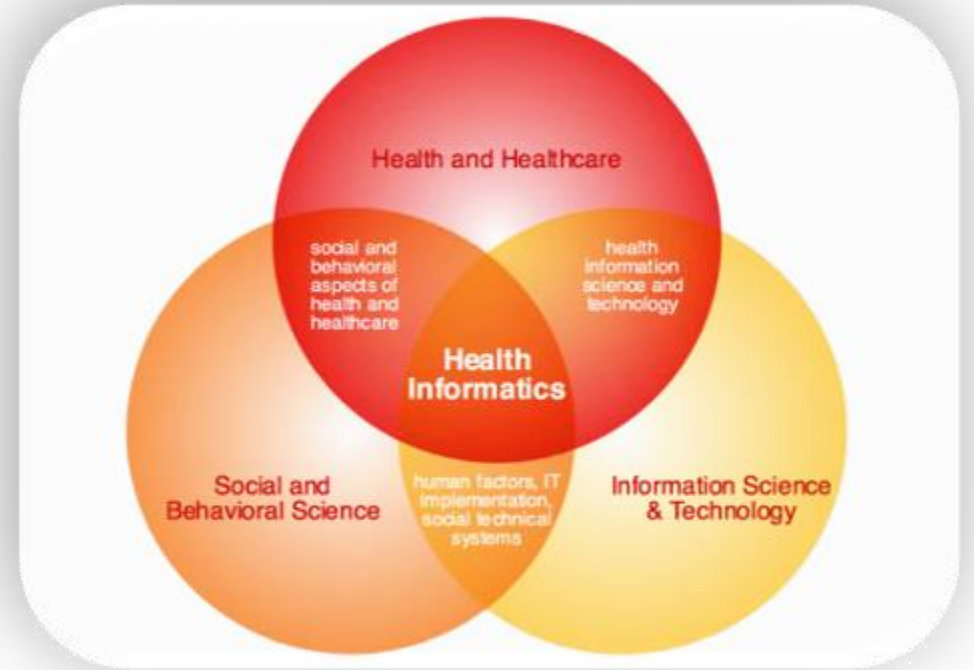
Health and Healthcare

social and behavioral aspects of health and healthcare

health information science and technology

Health Informatics

Social and Behavioral Science

human factors, IT implementation, social technical systems

Information Science & Technology